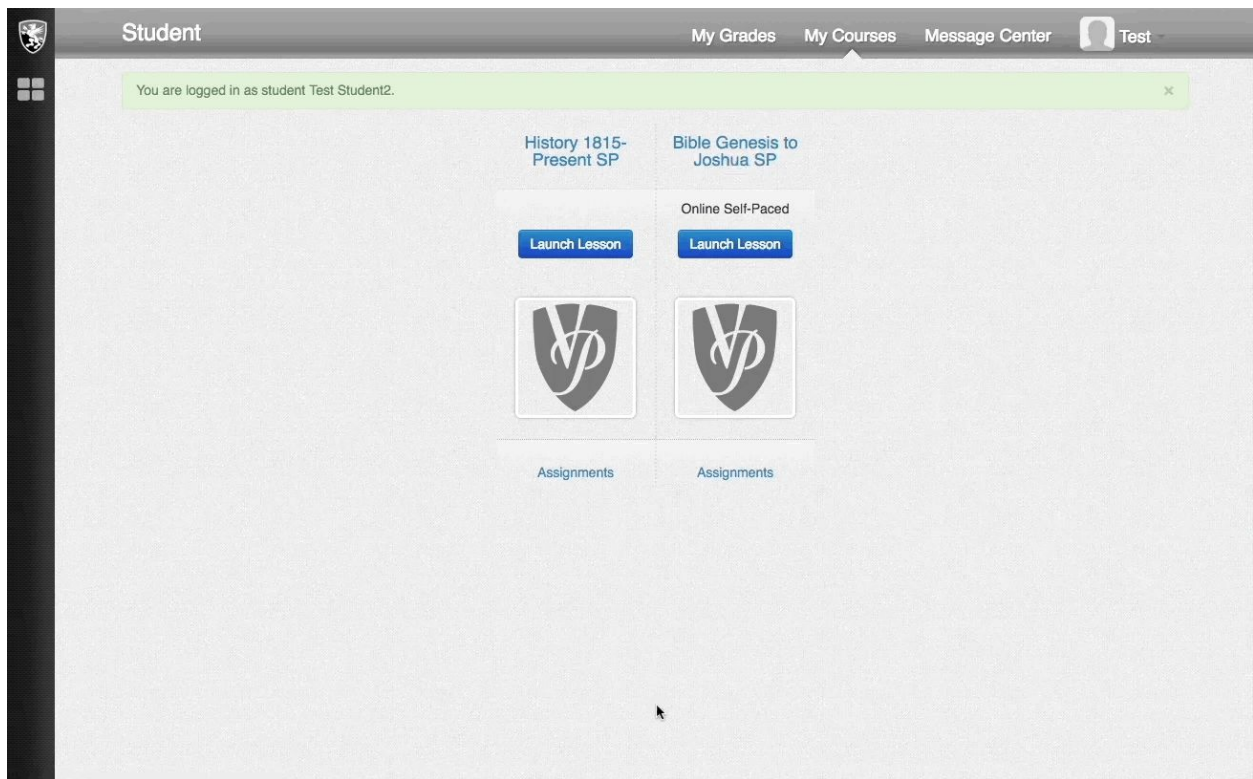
Student

My Grades My Courses Message Center Test

You are logged in as student Test Student2.

×

History 1815-Present SP

Launch Lesson

Assignments

Bible Genesis to Joshua SP

Online Self-Paced

Launch Lesson

Assignments